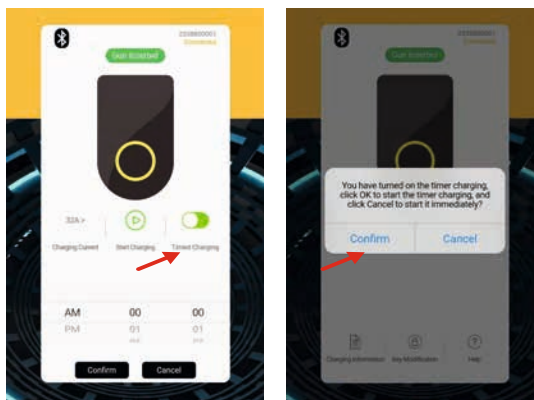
Gun inserted

32A >

Charging Current

Start Charging

Timed Charging

AM 00 00
PM 01 01

Confirm

Cancel

Gun inserted

You have turned on the timer charging, click OK to start the timer charging, and click Cancel to start it immediately?

Confirm

Cancel

Charging Information

Key Modification

Help